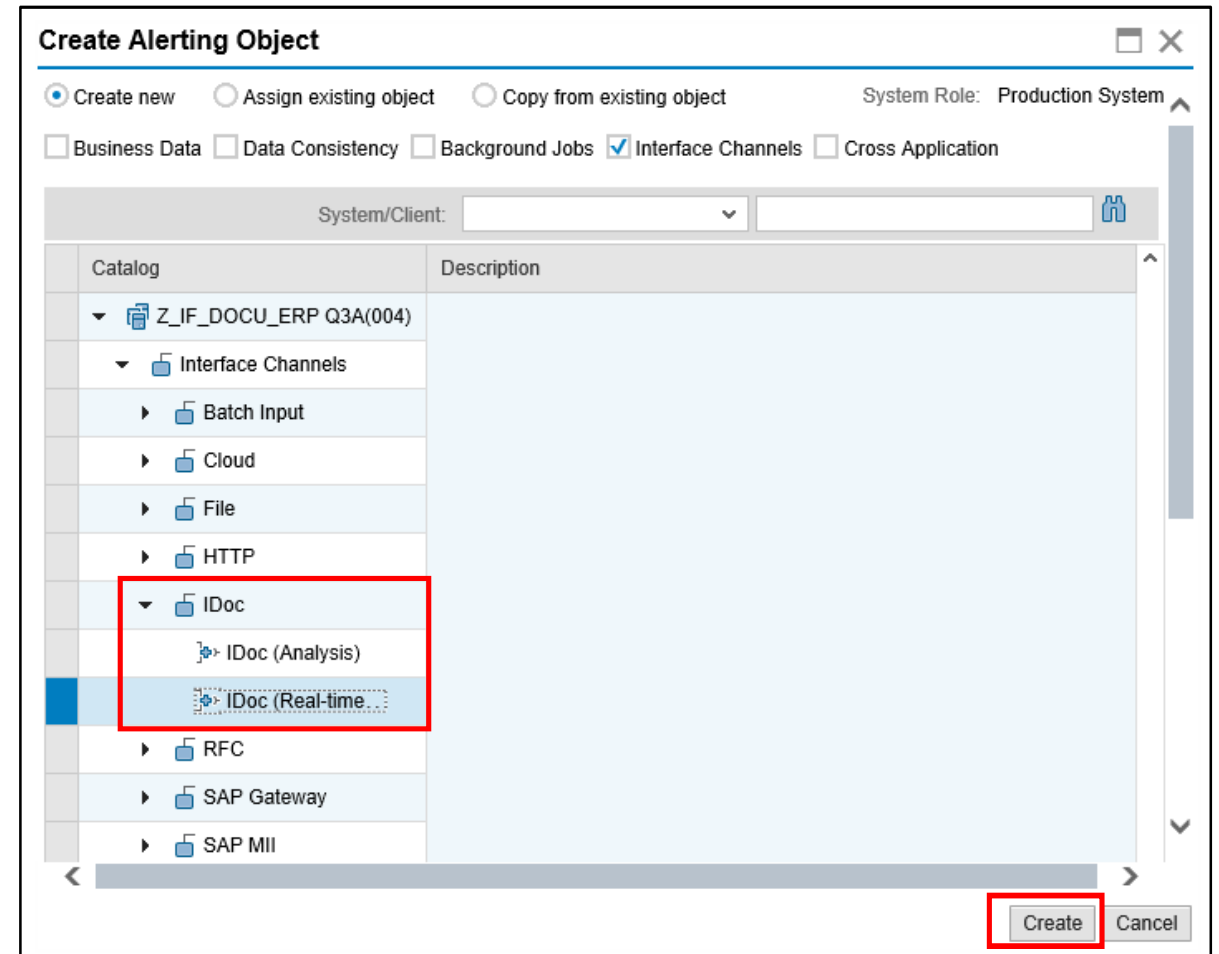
Create Alerting Object

Create new
Assign existing object
Copy from existing object
System Role: Production System

Business Data
Data Consistency
Background Jobs
Interface Channels
Cross Application

System/Client:

| Catalog | Description |
|---|---|
| Z_IF_DOCU_ERP Q3A(004) | |
| Interface Channels | |
| Batch Input | |
| Cloud | |
| File | |
| HTTP | |
| IDoc | |
| IDoc (Analysis) | |
| IDoc (Real-time... | |
| RFC | |
| SAP Gateway | |
| SAP MII | |

Create
Cancel